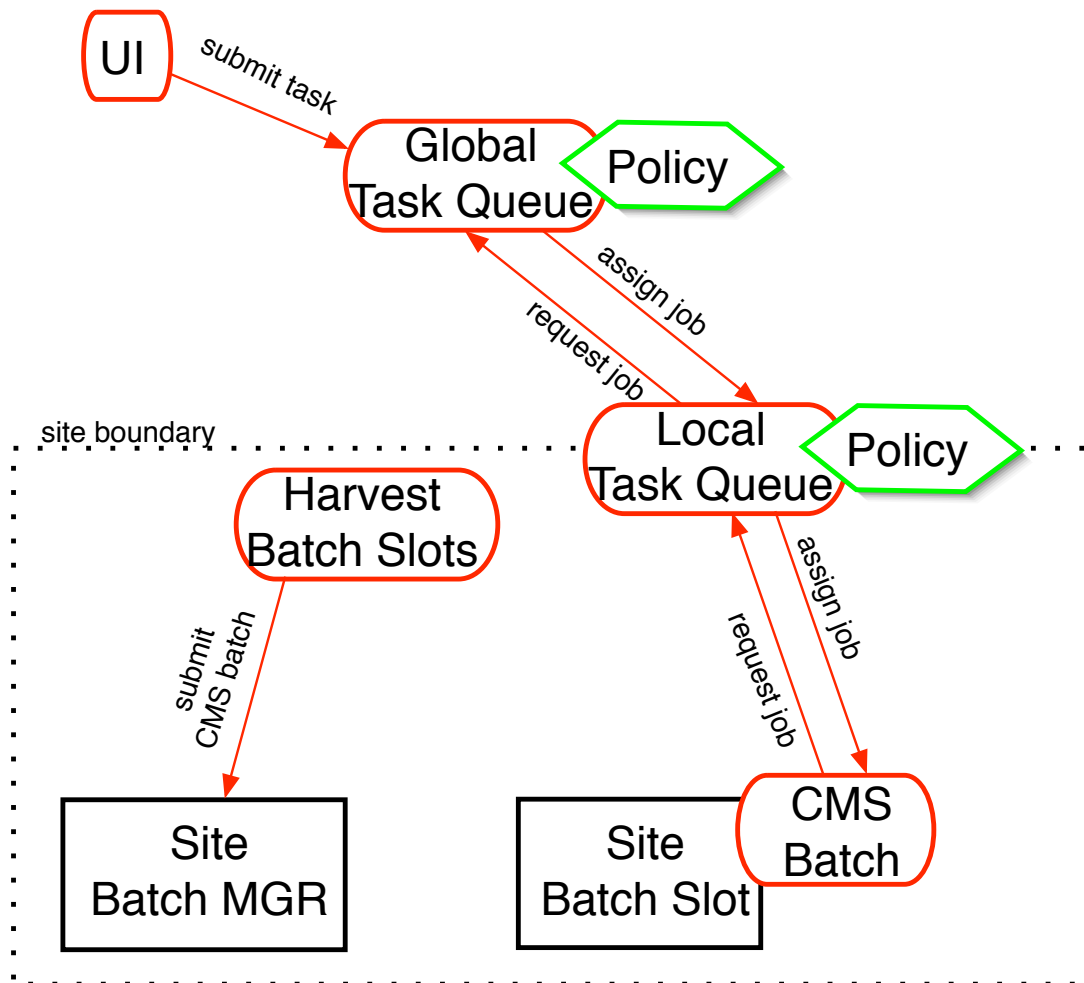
UI

submit task

Global Task Queue

Policy

assign job

request job

site boundary

Local Task Queue

Policy

Harvest Batch Slots

submit CMS batch

assign job

request job

Site Batch MGR

Site Batch Slot

CMS Batch